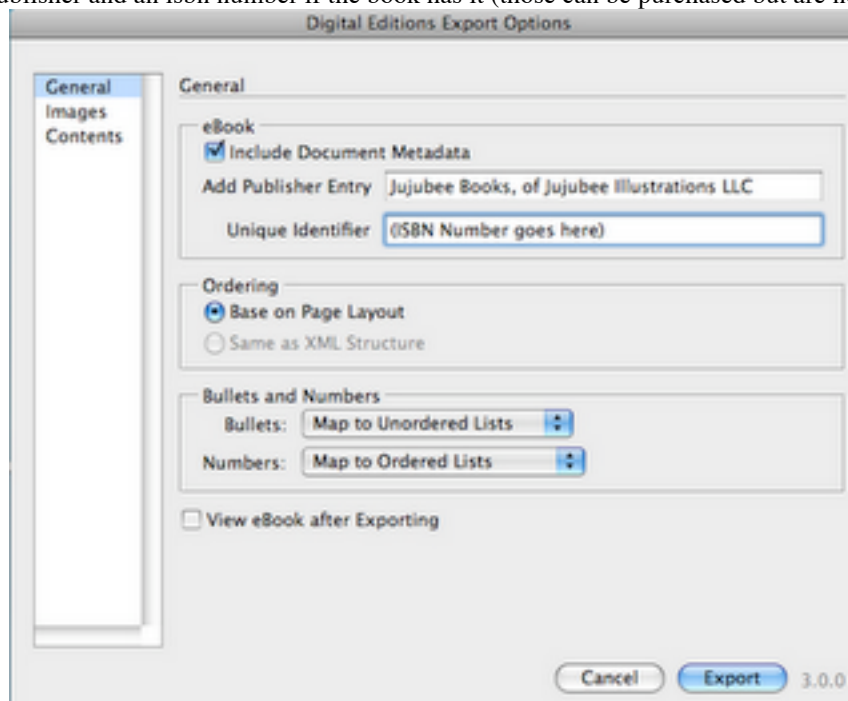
ublisher and an isbn number if the book has it (those can be purchased but are n

Digital Editions Export Options

General
Images
Contents

General

eBook
Include Document Metadata
Add Publisher Entry Jujubee Books, of Jujubee Illustrations LLC
Unique Identifier (ISBN Number goes here)

Ordering
Base on Page Layout
Same as XML Structure

Bullets and Numbers
Bullets: Map to Unordered Lists
Numbers: Map to Ordered Lists

View eBook after Exporting

Cancel Export 3.0.0